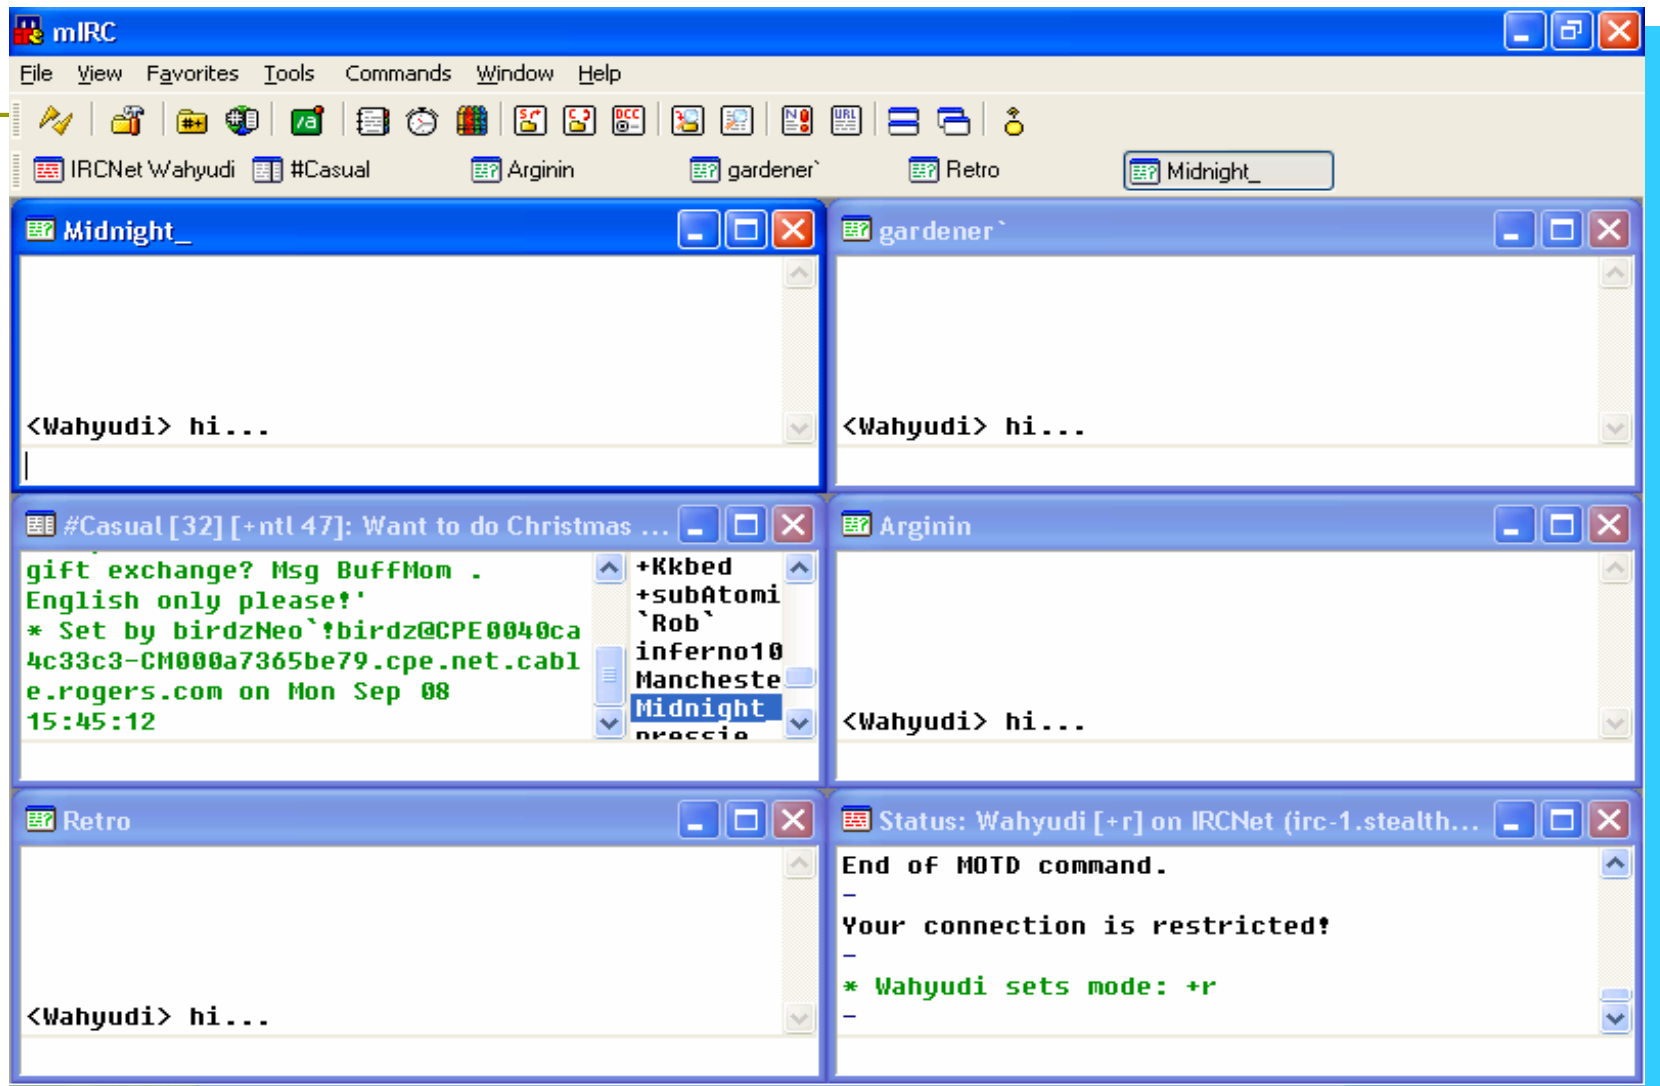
mIRC

File View Favorites Tools Commands Window Help

IRCNet Wahyudi #Casual Arginin gardener` Retro Midnight_

Midnight_

<Wahyudi> hi...

gardener`

<Wahyudi> hi...

#Casual [32] [+ntl 47]: Want to do Christmas ...

gift exchange? Msg BuffMom . English only please!' * Set by birdzNeo`!birdz@CPE0040ca4c33c3-CM000a7365be79.cpe.net.cable.rogers.com on Mon Sep 08 15:45:12

+Kkbed
+subAtomi
`Rob`
inferno10
Mancheste
Midnight
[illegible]

Arginin

<Wahyudi> hi...

Retro

<Wahyudi> hi...

Status: Wahyudi [+r] on IRCNet (irc-1.stealth...

End of MOTD command.
-
Your connection is restricted!
-
* Wahyudi sets mode: +r
-